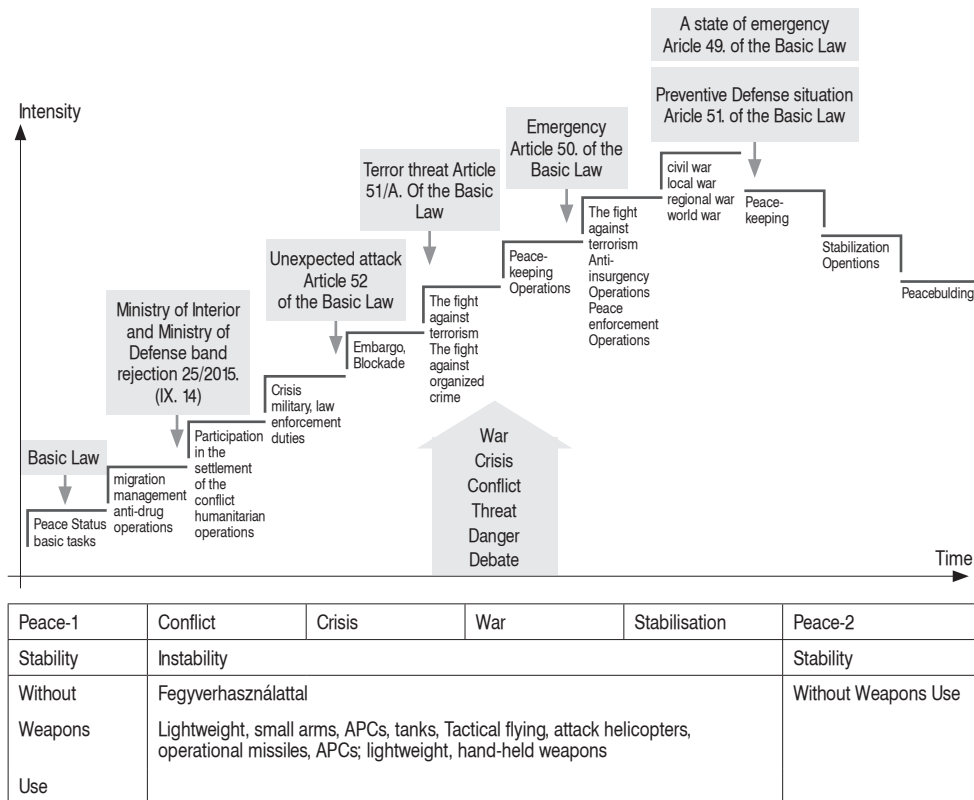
A state of emergency
Aricle 49. of the Basic Law

Preventive Defense situation
Aricle 51. of the Basic Law

Intensity

Emergency
Article 50. of the
Basic Law

Terror threat Article
51/A. Of the Basic
Law

Unexpected attack
Article 52
of the Basic Law

Ministry of Interior
and Ministry of
Defense band
rejection 25/2015.
(IX. 14)

Basic Law

Peace Status
basic tasks

migration
management
anti-drug
operations

Participation
in the
settlement
of the
conflict
humanitarian
operations

Crisis
military, law
enforcement
duties

Embargo,
Blockade

The fight
against
terrorism
The fight
against
organized
crime

Peace-
keeping
Operations

The fight
against
terrorism
Anti-
insurgency
Operations
Peace
enforcement
Operations

civil war
local war
regional war
world war

Peace-
keeping

Stabilization
Opentions

Peacebulding

War
Crisis
Conflict
Threat
Danger
Debate

Time

| Peace-1 | Conflict | Crisis | War | Stabilisation | Peace-2 |
|---|---|---|---|---|---|
| Stability | Instability | | | | Stability |
| Without Weapons Use | Fegyverhasználattal<br>Lightweight, small arms, APCs, tanks, Tactical flying, attack helicopters, operational missiles, APCs; lightweight, hand-held weapons | | | | Without Weapons Use |